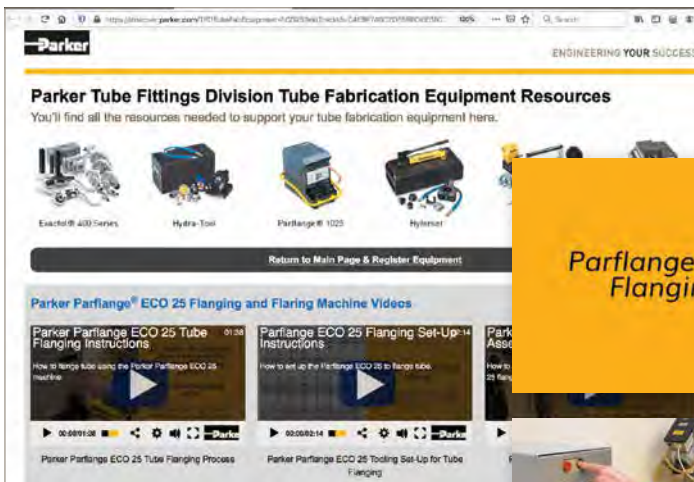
https://discover.parker.com/TFD/TubeFabEquipment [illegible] 90% Q Search

Parker

ENGINEERING YOUR SUCCESS

Parker Tube Fittings Division Tube Fabrication Equipment Resources

You'll find all the resources needed to support your tube fabrication equipment here.

Exactol® 400 Series

Hydra-Tool

Parflange® 1025

Hyferset

Return to Main Page & Register Equipment

Parker Parflange® ECO 25 Flanging and Flaring Machine Videos

Parker Parflange ECO 25 Tube Flanging Instructions 01:28

How to flange tube using the Parker Parflange ECO 25 machine

00:00/01:28

Parker Parflange ECO 25 Tube Flanging Process

Parflange ECO 25 Flanging Set-Up Instructions 02:14

How to set up the Parflange ECO 25 to flange tube.

00:00/02:14

Parker Parflange ECO 25 Tooling Set-Up for Tube Flanging

Park Asse

How to

Parflange Flangi